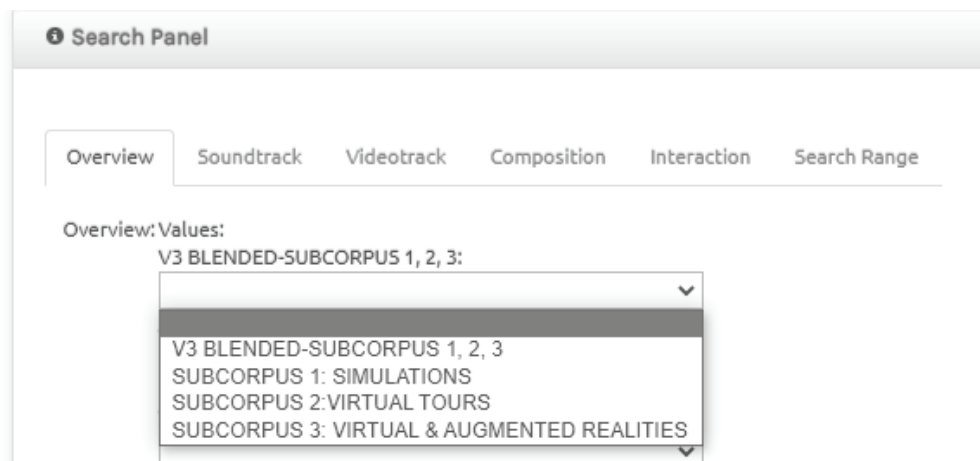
Search Panel

Overview | Soundtrack | Videotrack | Composition | Interaction | Search Range

Overview: Values:
V3 BLENDED-SUBCORPUS 1, 2, 3:

V3 BLENDED-SUBCORPUS 1, 2, 3
SUBCORPUS 1: SIMULATIONS
SUBCORPUS 2:VIRTUAL TOURS
SUBCORPUS 3: VIRTUAL & AUGMENTED REALITIES